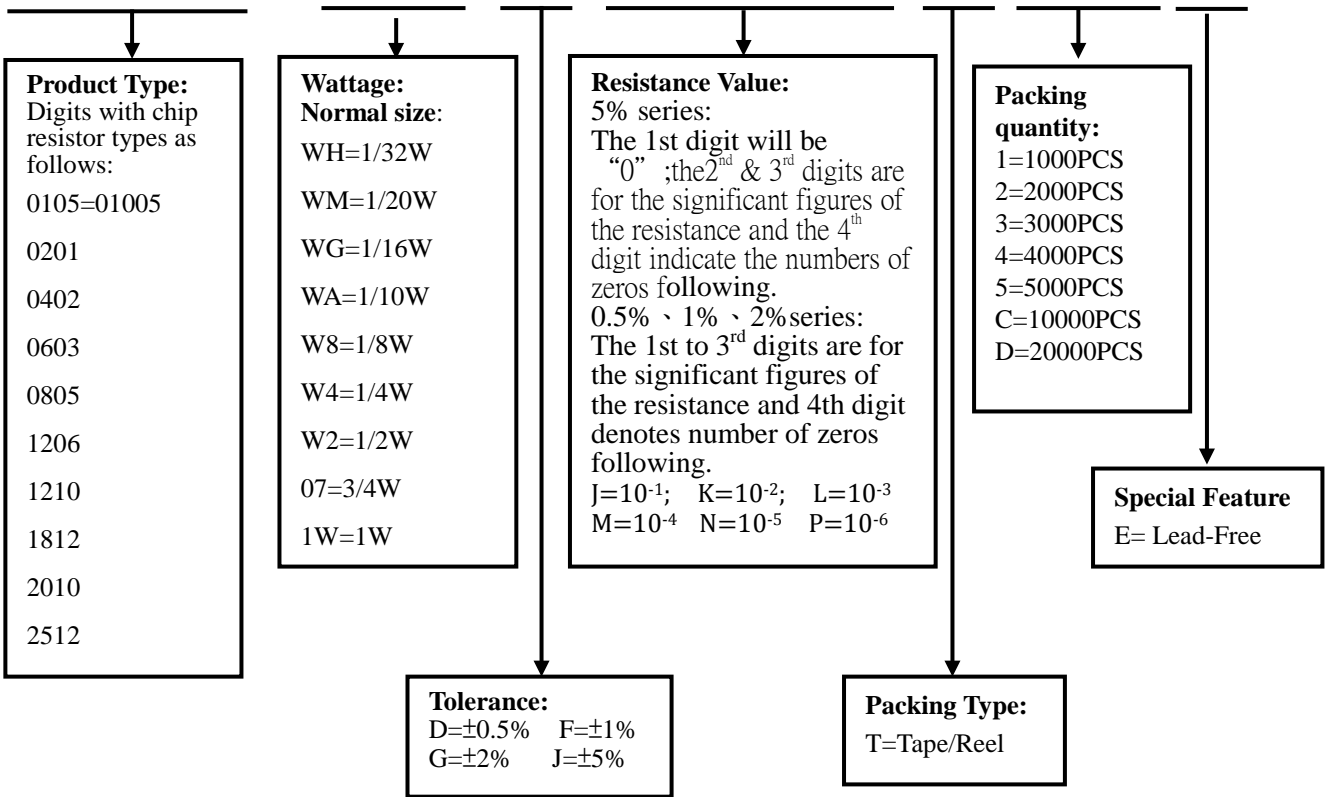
**Product Type:**
Digits with chip resistor types as follows:
0105=01005
0201
0402
0603
0805
1206
1210
1812
2010
2512

**Wattage:**
**Normal size**:
WH=1/32W
WM=1/20W
WG=1/16W
WA=1/10W
W8=1/8W
W4=1/4W
W2=1/2W
07=3/4W
1W=1W

**Resistance Value:**
5% series:
The 1st digit will be "0" ;the$2^{nd}$ & $3^{rd}$ digits are for the significant figures of the resistance and the $4^{th}$ digit indicate the numbers of zeros following.
0.5% 、1% 、2%series:
The 1st to $3^{rd}$ digits are for the significant figures of the resistance and 4th digit denotes number of zeros following.
J=$10^{-1}$; K=$10^{-2}$; L=$10^{-3}$
M=$10^{-4}$ N=$10^{-5}$ P=$10^{-6}$

**Packing quantity:**
1=1000PCS
2=2000PCS
3=3000PCS
4=4000PCS
5=5000PCS
C=10000PCS
D=20000PCS

**Special Feature**
E= Lead-Free

**Tolerance:**
D=±0.5% F=±1%
G=±2% J=±5%

**Packing Type:**
T=Tape/Reel